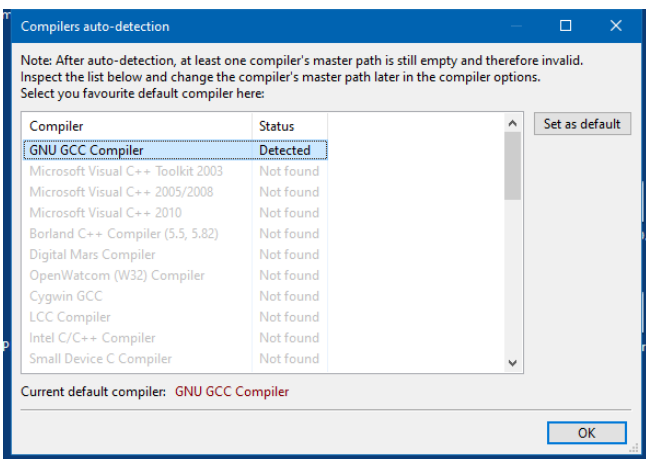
Compilers auto-detection

Note: After auto-detection, at least one compiler's master path is still empty and therefore invalid. Inspect the list below and change the compiler's master path later in the compiler options.
Select you favourite default compiler here:

| Compiler | Status |
|---|---|
| GNU GCC Compiler | Detected |
| Microsoft Visual C++ Toolkit 2003 | Not found |
| Microsoft Visual C++ 2005/2008 | Not found |
| Microsoft Visual C++ 2010 | Not found |
| Borland C++ Compiler (5.5, 5.82) | Not found |
| Digital Mars Compiler | Not found |
| OpenWatcom (W32) Compiler | Not found |
| Cygwin GCC | Not found |
| LCC Compiler | Not found |
| Intel C/C++ Compiler | Not found |
| Small Device C Compiler | Not found |

Set as default

Current default compiler: GNU GCC Compiler

OK